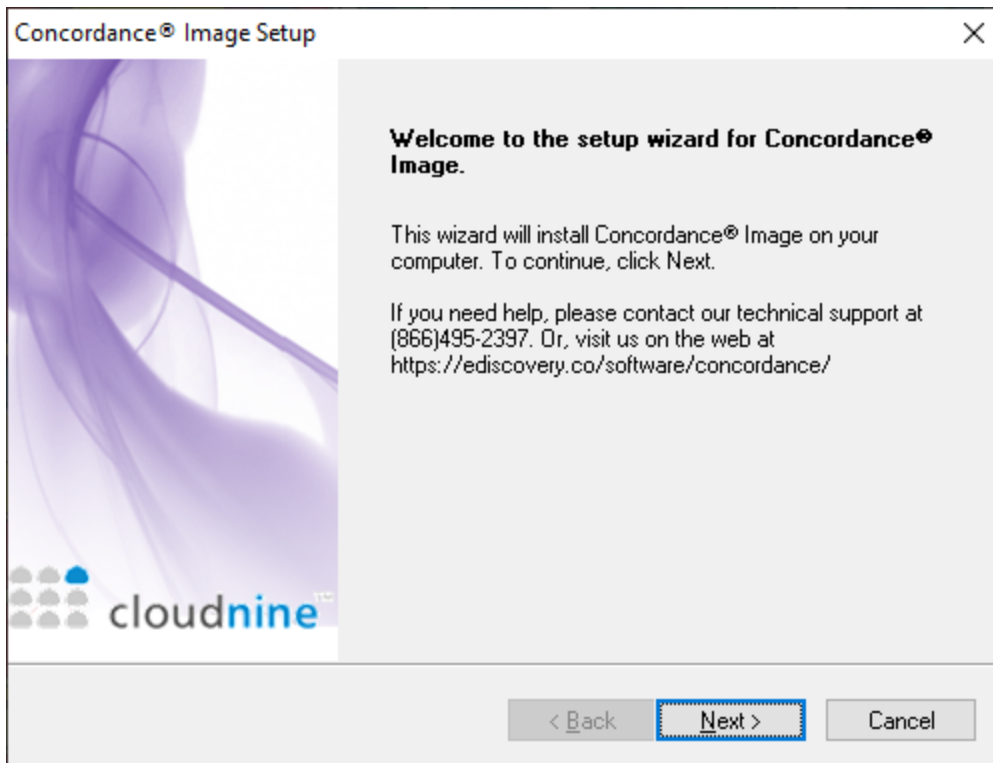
Concordance® Image Setup

×

Welcome to the setup wizard for Concordance® Image.

This wizard will install Concordance® Image on your computer. To continue, click Next.

If you need help, please contact our technical support at (866)495-2397. Or, visit us on the web at https://ediscovery.co/software/concordance/

cloudnine™

< Back

Next >

Cancel